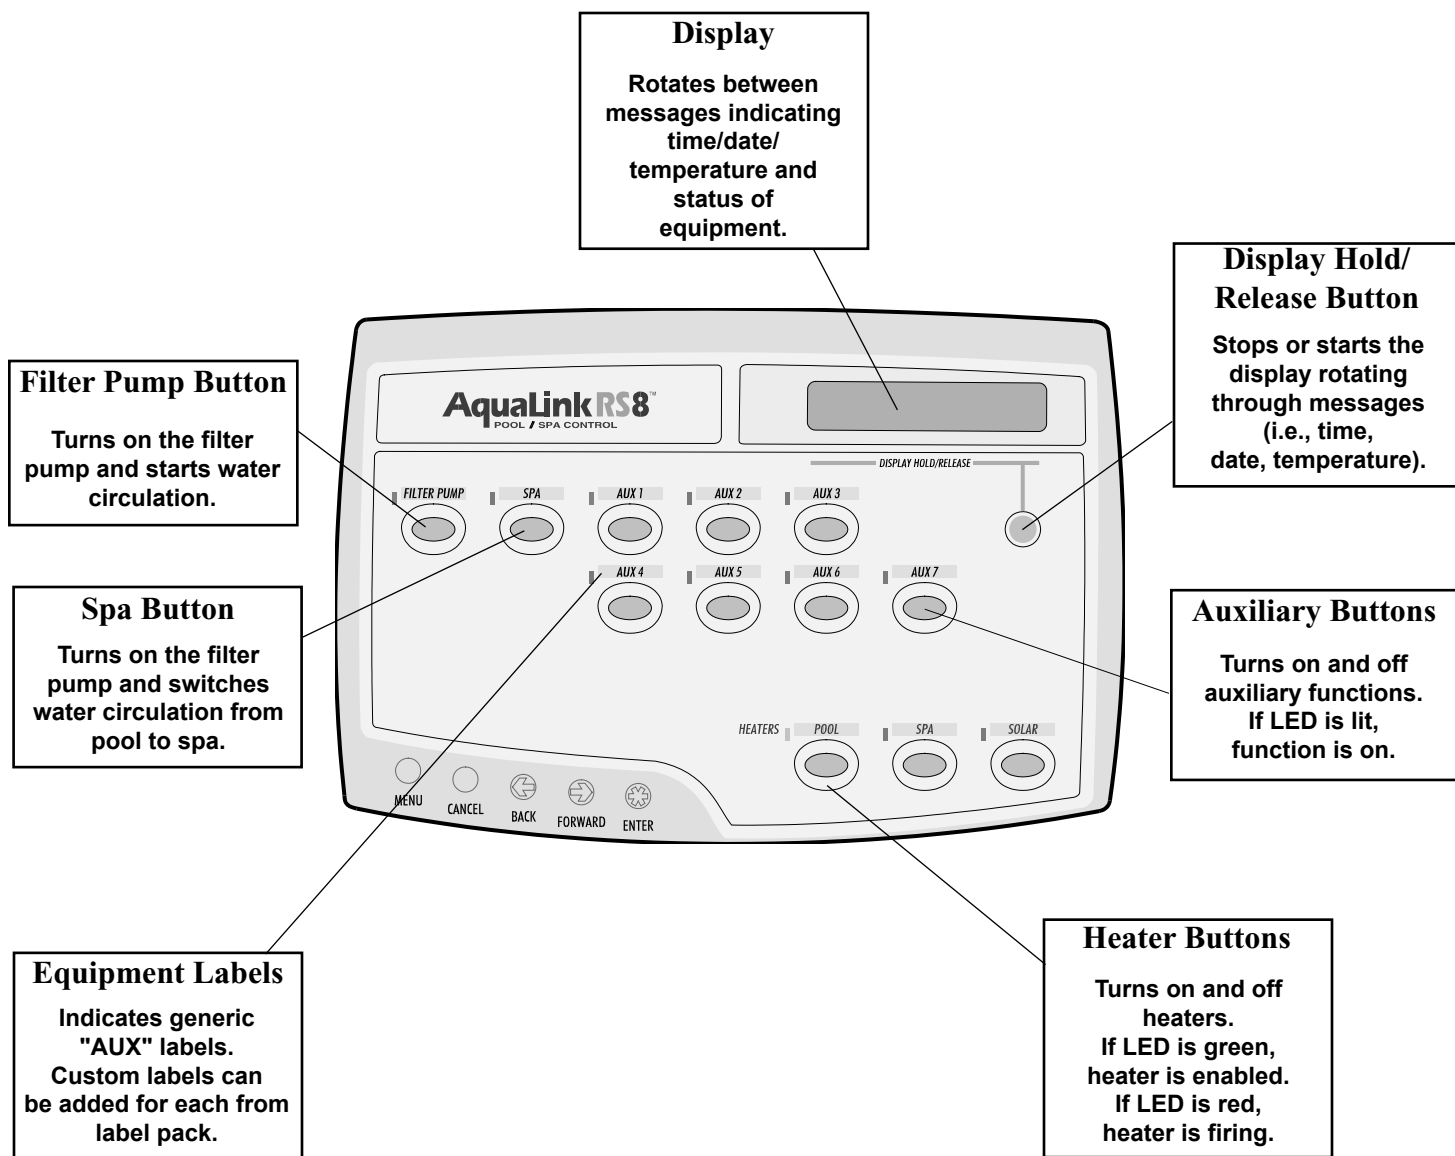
Display

Rotates between messages indicating time/date/ temperature and status of equipment.

Display Hold/ Release Button

Stops or starts the display rotating through messages (i.e., time, date, temperature).

Filter Pump Button

Turns on the filter pump and starts water circulation.

AquaLink RS8
POOL / SPA CONTROL

DISPLAY HOLD/RELEASE

FILTER PUMP
SPA
AUX 1
AUX 2
AUX 3
AUX 4
AUX 5
AUX 6
AUX 7

HEATERS
POOL
SPA
SOLAR

MENU
CANCEL
BACK
FORWARD
ENTER

Spa Button

Turns on the filter pump and switches water circulation from pool to spa.

Auxiliary Buttons

Turns on and off auxiliary functions. If LED is lit, function is on.

Equipment Labels

Indicates generic "AUX" labels. Custom labels can be added for each from label pack.

Heater Buttons

Turns on and off heaters. If LED is green, heater is enabled. If LED is red, heater is firing.